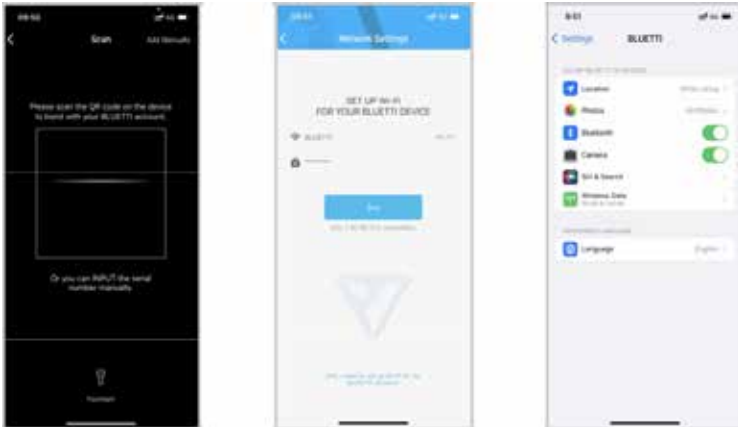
Scan

Add Manually

Please scan the QR code on the device to bind with your BLUETTI account.

Or you can INPUT the serial number manually.

Flashlight

Network Settings

SET UP Wi-Fi FOR YOUR BLUETTI DEVICE

BLUETTI

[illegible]

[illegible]

Settings

BLUETTI

Location

Photos

Bluetooth

Camera

Siri & Search

Wireless Data

Language

English